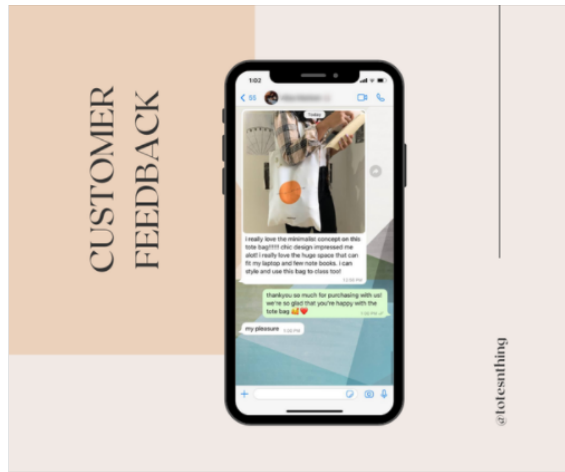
CUSTOMER FEEDBACK

1:02

< 55

TODAY

I really love the minimalist concept on this tote bag!!!!! chic design impressed me alot! I really love the huge space that can fit my laptop and few note books. I can style and use this bag to class too!

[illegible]

thankyou so much for purchasing with us! we're so glad that you're happy with the tote bag 🥰❤️

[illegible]

my pleasure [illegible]

@totesnthing